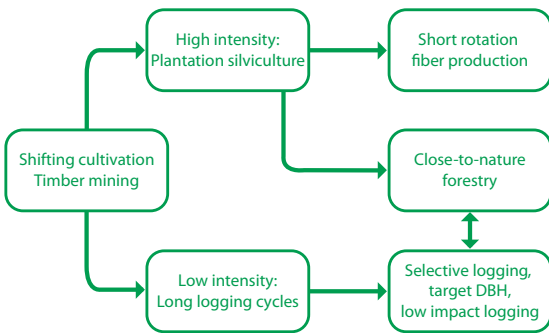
Shifting cultivation
Timber mining

High intensity:
Plantation silviculture

Short rotation
fiber production

Close-to-nature
forestry

Low intensity:
Long logging cycles

Selective logging,
target DBH,
low impact logging